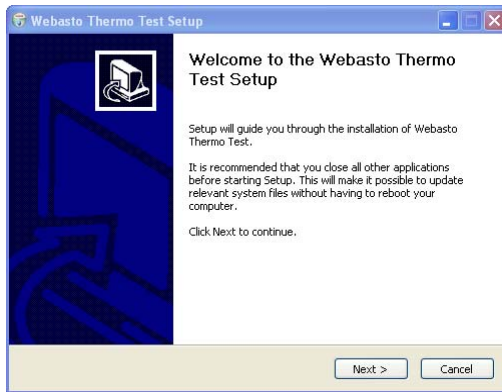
Webasto Thermo Test Setup

Welcome to the Webasto Thermo Test Setup

Setup will guide you through the installation of Webasto Thermo Test.

It is recommended that you close all other applications before starting Setup. This will make it possible to update relevant system files without having to reboot your computer.

Click Next to continue.

Next >

Cancel